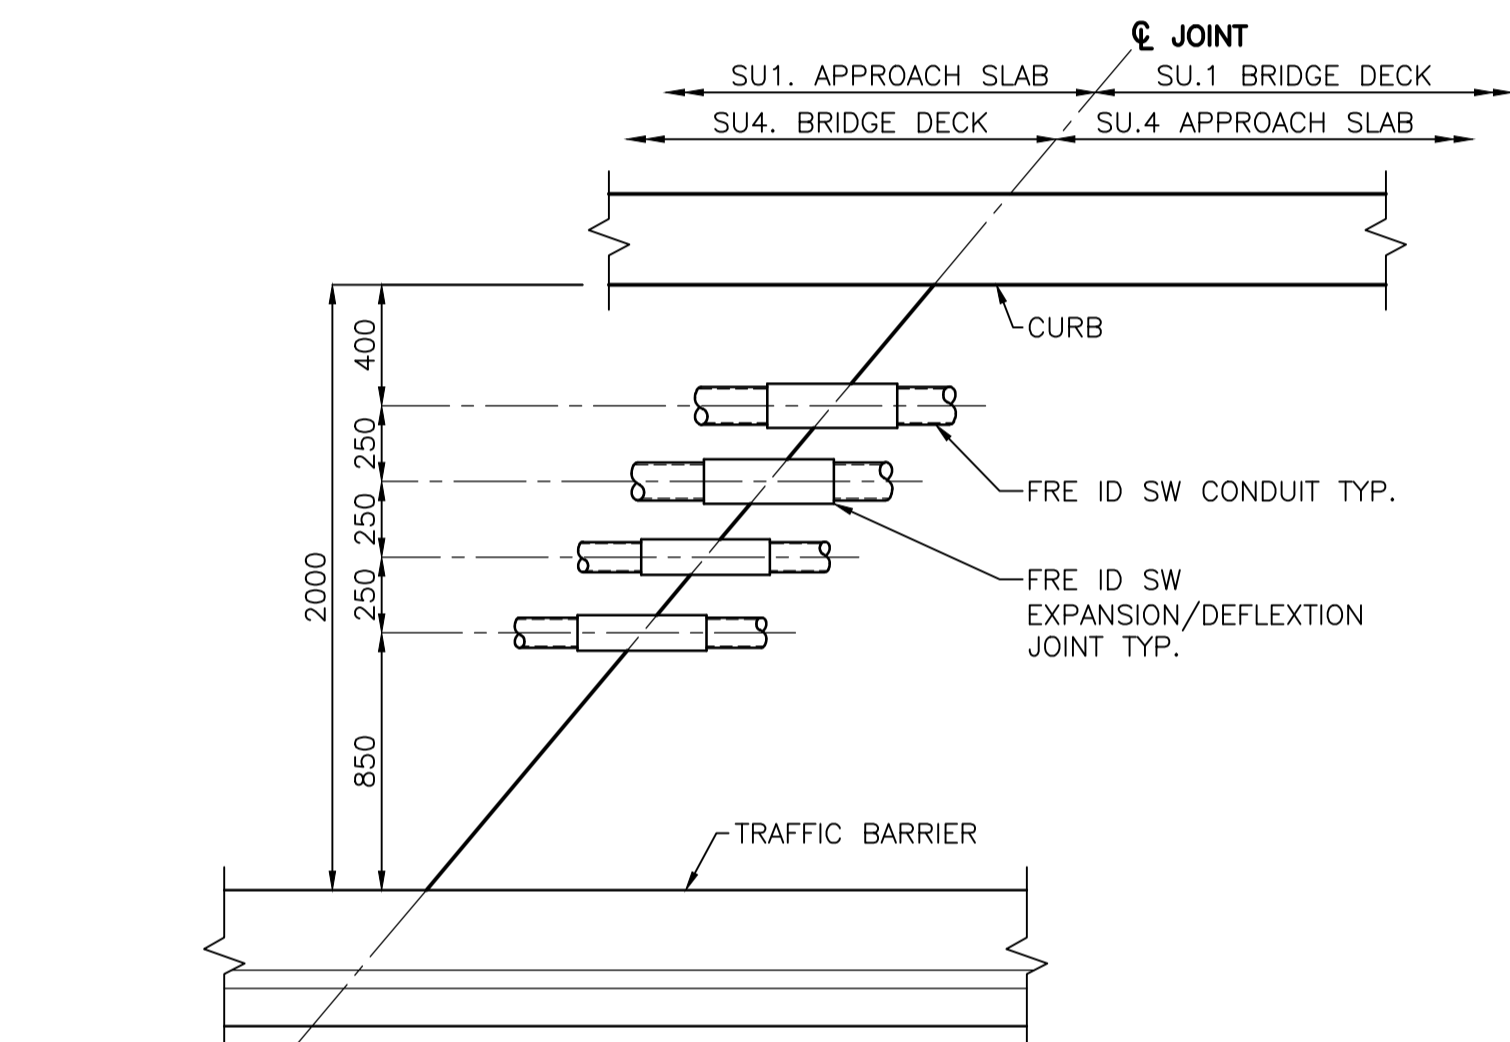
℄ JOINT

SU1. APPROACH SLAB

SU.1 BRIDGE DECK

SU4. BRIDGE DECK

SU.4 APPROACH SLAB

CURB

400

250

250

250

2000

850

FRE ID SW CONDUIT TYP.

FRE ID SW EXPANSION/DEFLEXTION JOINT TYP.

TRAFFIC BARRIER